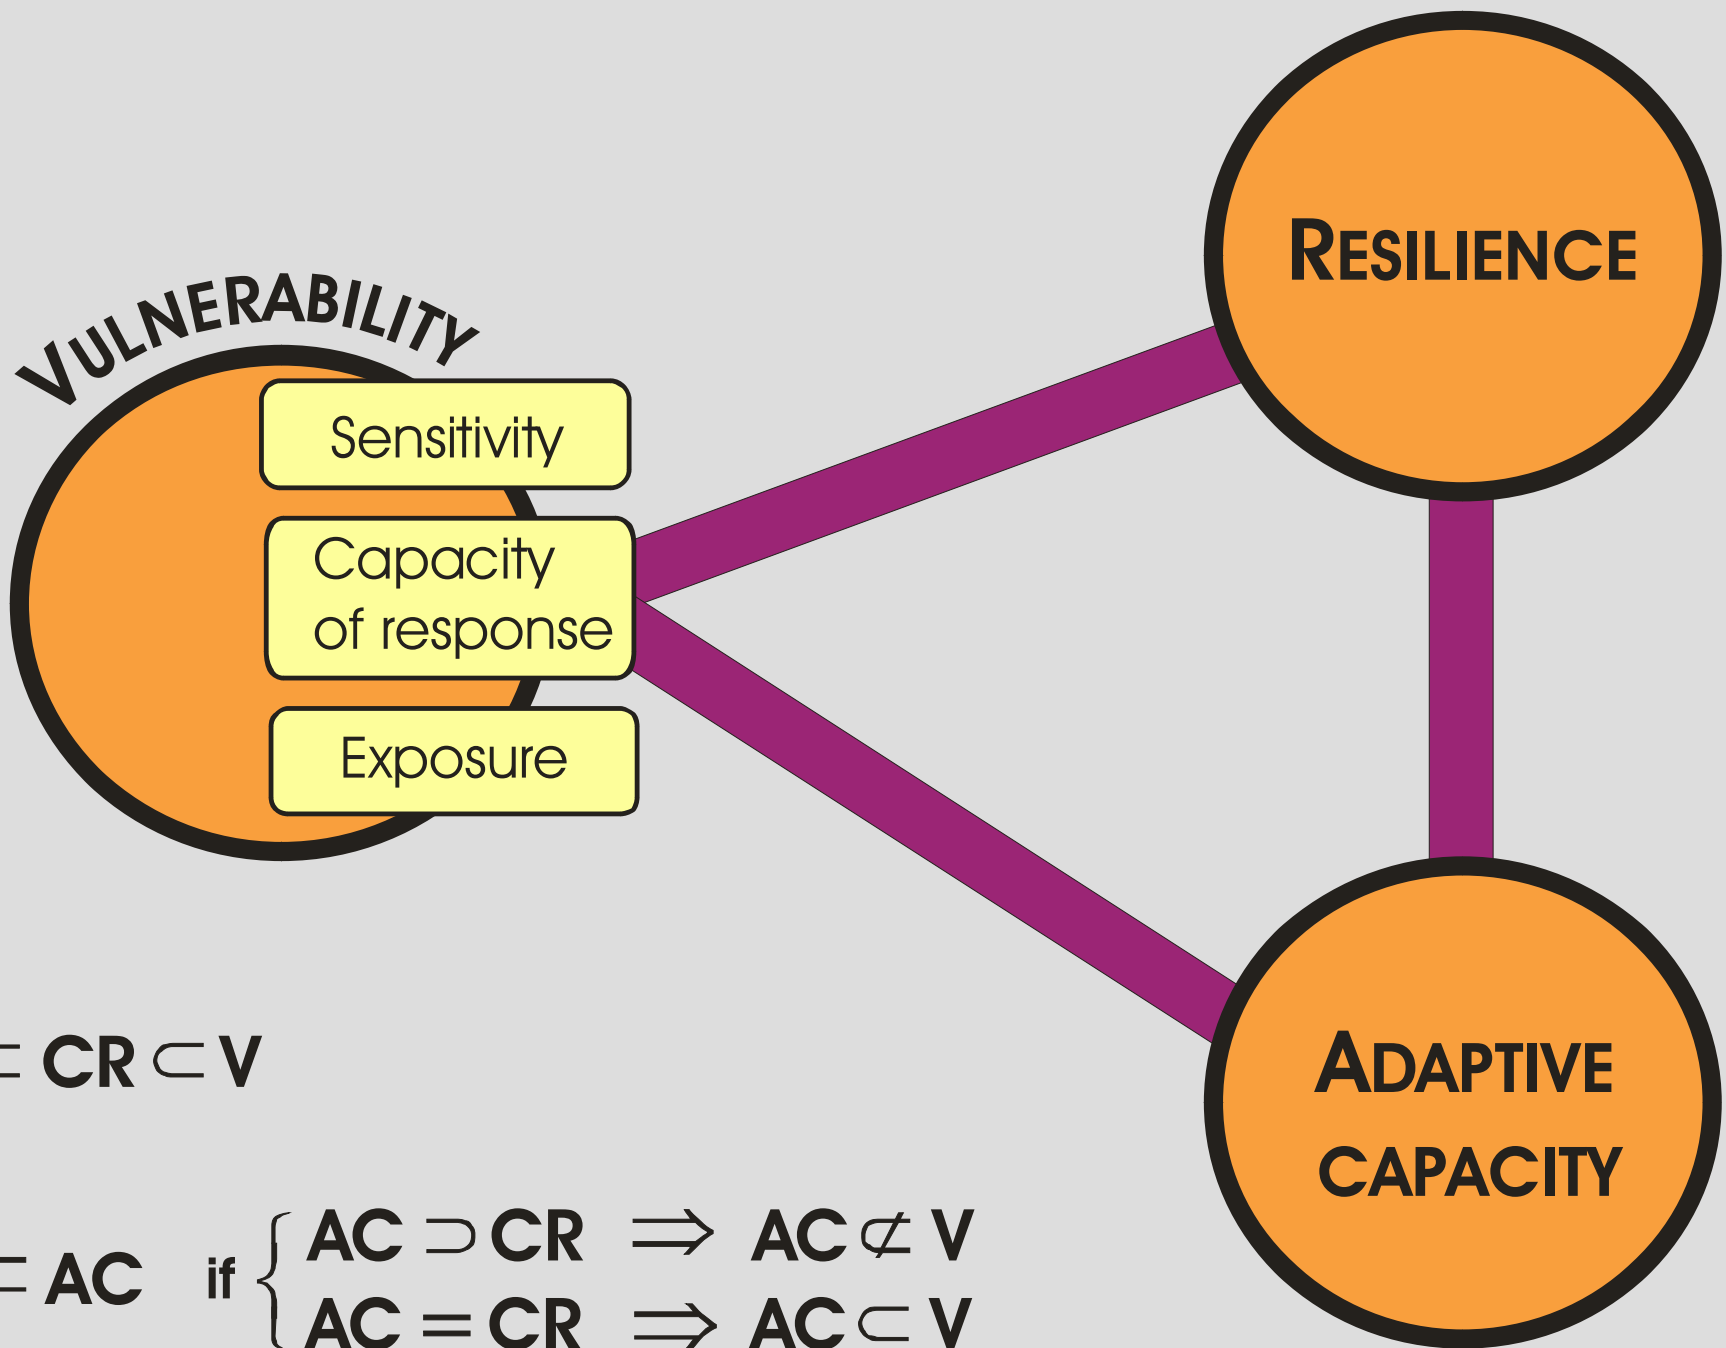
VULNERABILITY

Sensitivity

Capacity of response

Exposure

RESILIENCE

ADAPTIVE CAPACITY

$\subset CR \subset V$

$\subset AC$ if $\begin{cases} AC \supset CR \Rightarrow AC \not\subset V \\ AC = CR \Rightarrow AC \subset V \end{cases}$